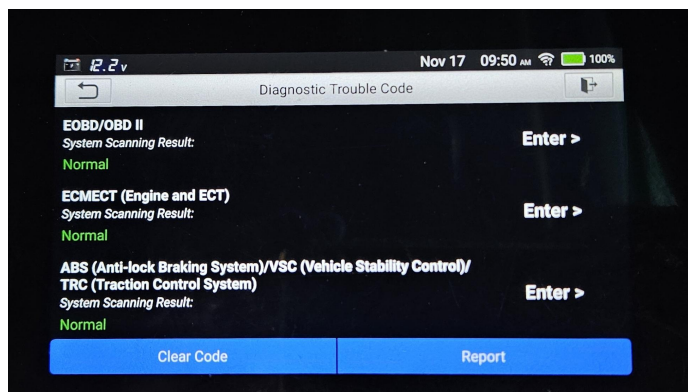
12.2v Nov 17 09:50 AM 100%

Diagnostic Trouble Code

EOBD/OBD II
System Scanning Result:
Normal
Enter >

ECMECT (Engine and ECT)
System Scanning Result:
Normal
Enter >

ABS (Anti-lock Braking System)/VSC (Vehicle Stability Control)/TRC (Traction Control System)
System Scanning Result:
Normal
Enter >

Clear Code
Report